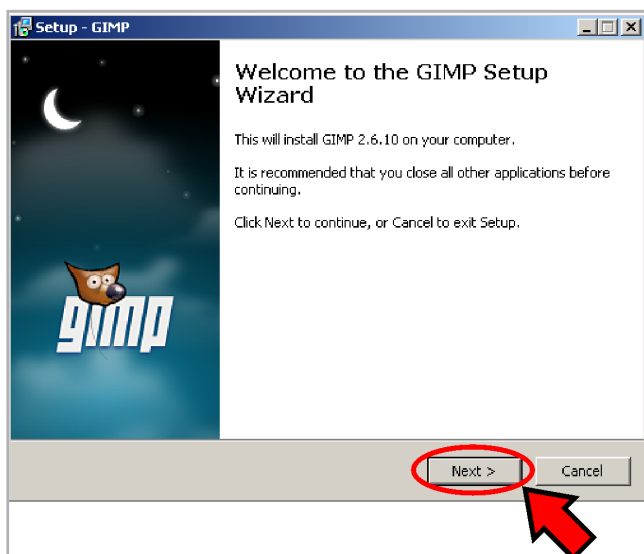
Setup - GIMP

Welcome to the GIMP Setup Wizard

This will install GIMP 2.6.10 on your computer.

It is recommended that you close all other applications before continuing.

Click Next to continue, or Cancel to exit Setup.

gimp

Next >

Cancel